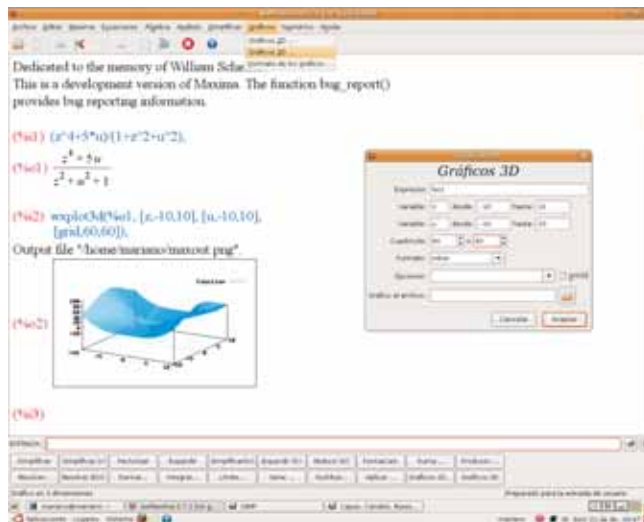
Dedicated to the memory of William Sche

This is a development version of Maxima. The function bug_report() provides bug reporting information.

(%i1) (z^4+5*u)/(1+z^2+u^2);

(%o1) $\frac{z^4+5u}{z^2+u^2+1}$

(%i2) wxplot3d(%o1, [z,-10,10], [u,-10,10], [grid,60,60]);

Output file "/home/mariano/maxout.png".

(%o2)

(%i3)

Gráficos 3D

Gráficos 2D...
Gráficos 3D...

Cancelar
Aceptar

Entrada: